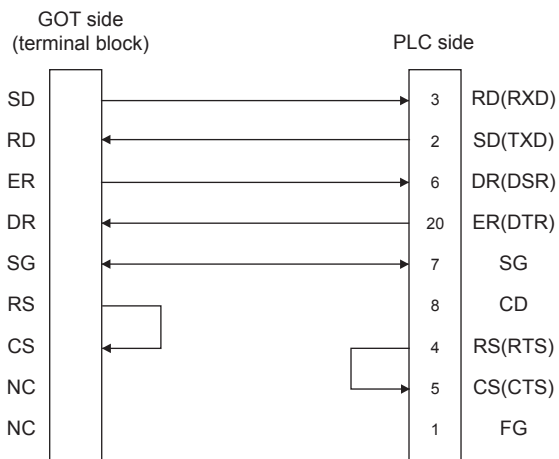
GOT side
(terminal block)

PLC side

| GOT side | PLC pin | PLC side |
|---|---|---|
| SD | 3 | RD(RXD) |
| RD | 2 | SD(TXD) |
| ER | 6 | DR(DSR) |
| DR | 20 | ER(DTR) |
| SG | 7 | SG |
| RS | 8 | CD |
| CS | 4 | RS(RTS) |
| NC | 5 | CS(CTS) |
| NC | 1 | FG |